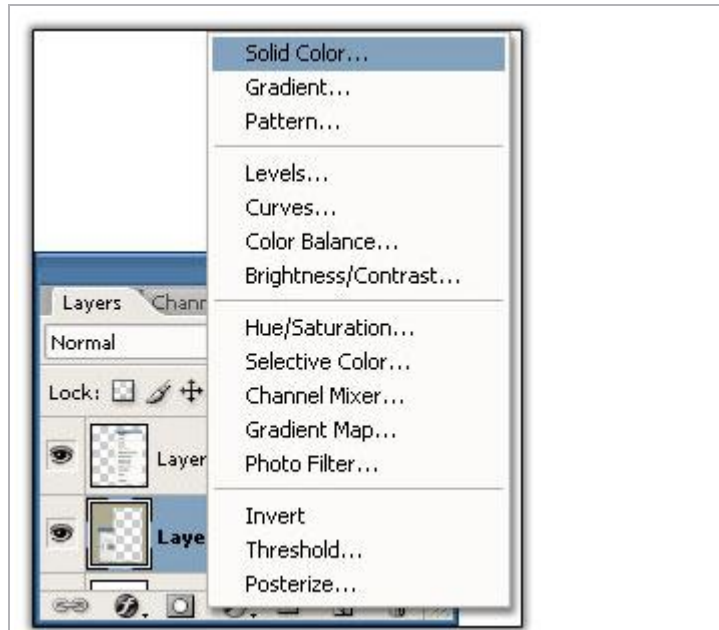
Layers Chann

Normal

Lock:

Layer

Laye

Solid Color...
Gradient...
Pattern...

Levels...
Curves...
Color Balance...
Brightness/Contrast...

Hue/Saturation...
Selective Color...
Channel Mixer...
Gradient Map...
Photo Filter...

Invert
Threshold...
Posterize...